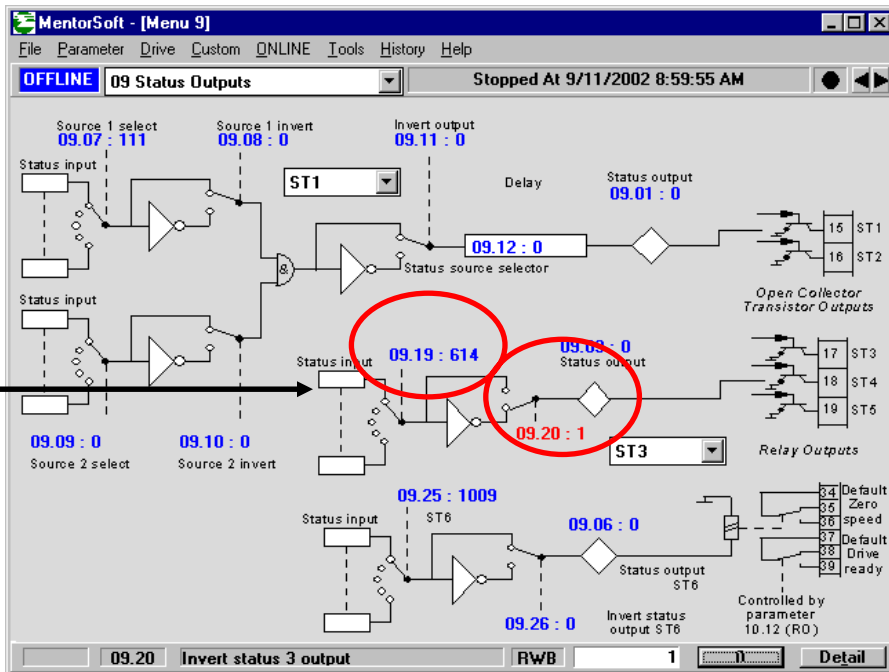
MentorSoft - [Menu 9]

File Parameter Drive Custom ONLINE Tools History Help

OFFLINE 09 Status Outputs

Stopped At 9/11/2002 8:59:55 AM

Source 1 select
09.07 : 111

Source 1 invert
09.08 : 0

Invert output
09.11 : 0

Status input

ST1

Delay

Status output
09.01 : 0

09.12 : 0

Status source selector

&

15 ST1
16 ST2

Open Collector Transistor Outputs

Status input

09.19 : 614

09.03 : 0
Status output

Status input

17 ST3
18 ST4
19 ST5

09.20 : 1

09.09 : 0
Source 2 select

09.10 : 0
Source 2 invert

ST3

Relay Outputs

09.25 : 1009

Status input

ST6

09.06 : 0

Status output
ST6

34 Default
35 Zero
36 speed
37 Default
38 Drive
39 ready

09.26 : 0

Invert status output ST6

Controlled by parameter 10.12 (RO)

09.20 Invert status 3 output RWB 1 Detail